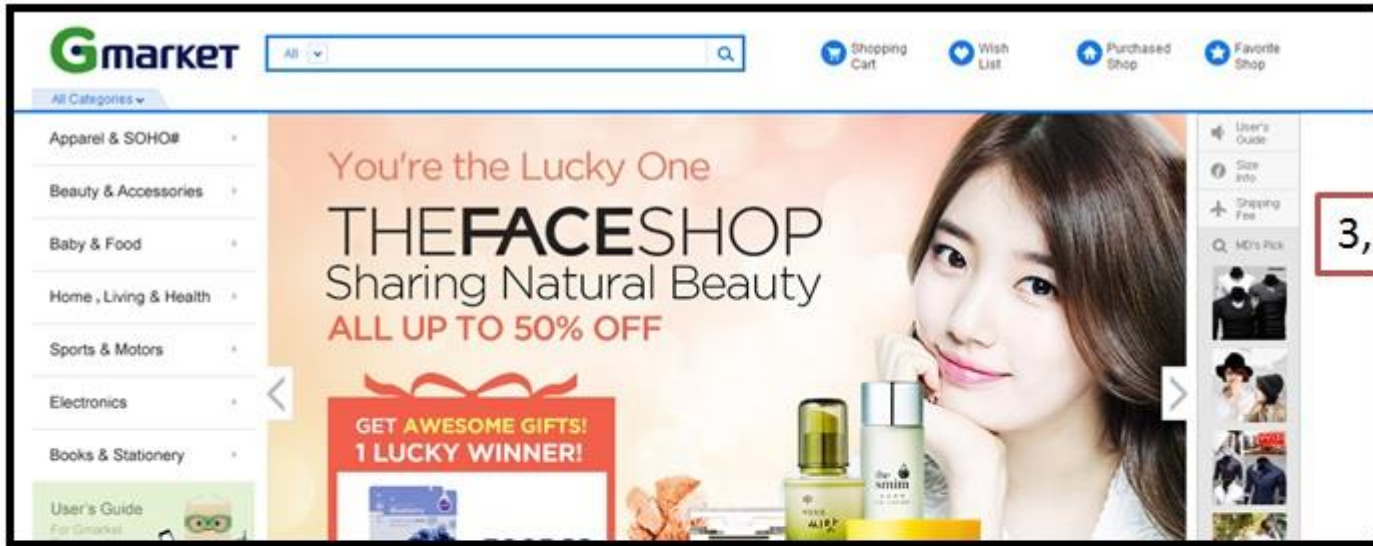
Gmarket

All

Shopping Cart

Wish List

Purchased Shop

Favorite Shop

All Categories

Apparel & SOHO#

Beauty & Accessories

Baby & Food

Home , Living & Health

Sports & Motors

Electronics

Books & Stationery

User's Guide
For Gmarket

You're the Lucky One

THEFACESHOP
Sharing Natural Beauty
ALL UP TO 50% OFF

GET AWESOME GIFTS!
1 LUCKY WINNER!

the smim

User's Guide

Size Info

Shipping Fee

MD's Pick

3,